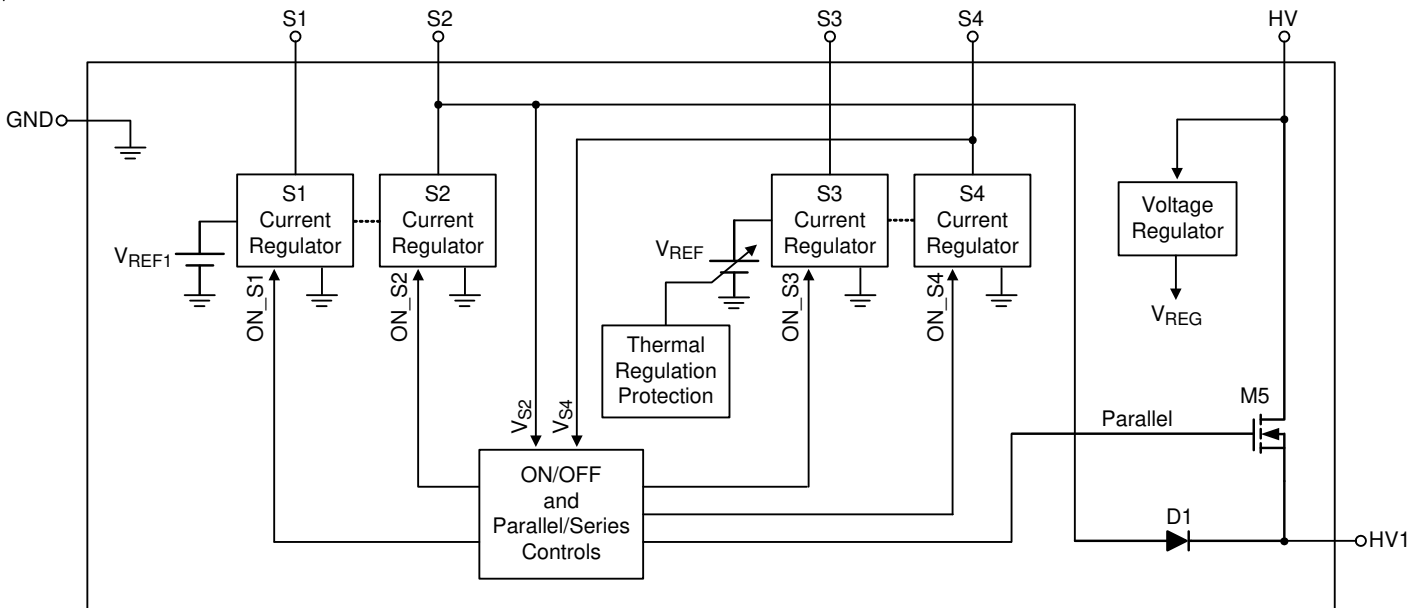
S1
S2
S3
S4
HV

GND

S1 Current Regulator

S2 Current Regulator

S3 Current Regulator

S4 Current Regulator

Voltage Regulator

$V_{REF1}$

$V_{REF}$

$V_{REG}$

ON_S1
ON_S2
ON_S3
ON_S4

Thermal Regulation Protection

$V_{S2}$
$V_{S4}$

M5

Parallel

ON/OFF and Parallel/Series Controls

D1

HV1